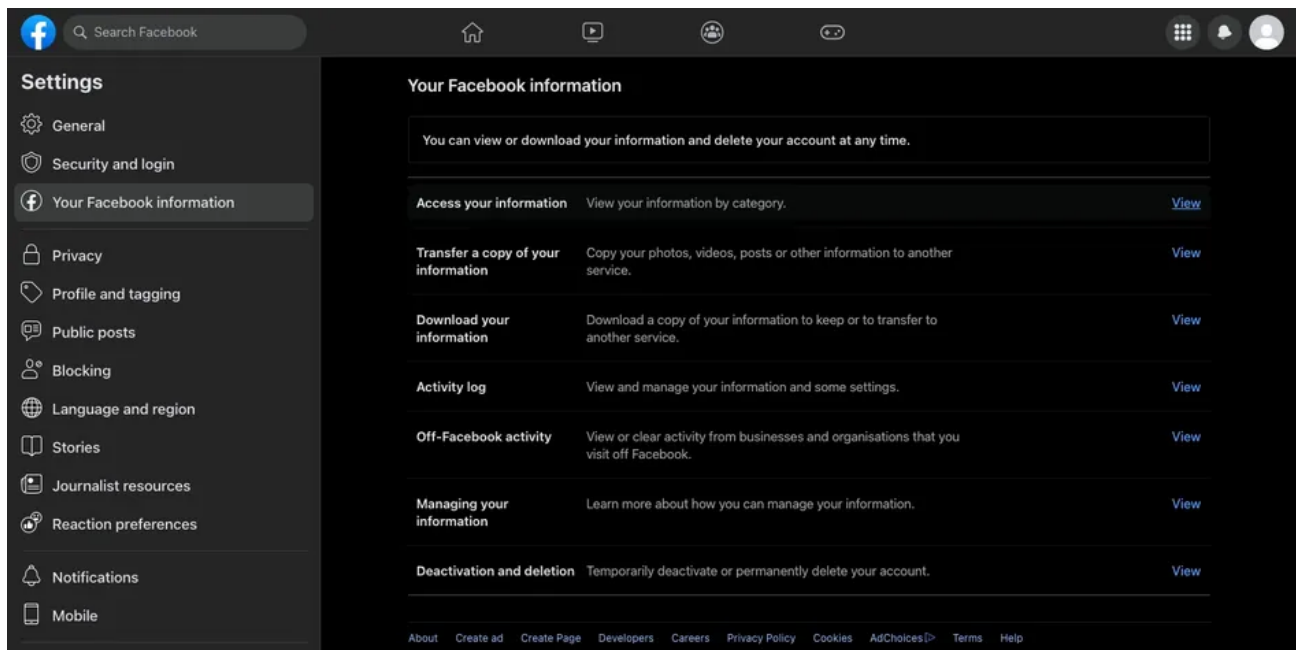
Search Facebook

Settings

General

Security and login

Your Facebook information

Privacy

Profile and tagging

Public posts

Blocking

Language and region

Stories

Journalist resources

Reaction preferences

Notifications

Mobile

Your Facebook information

You can view or download your information and delete your account at any time.

| | | |
|---|---|---|
| Access your information | View your information by category. | View |
| Transfer a copy of your information | Copy your photos, videos, posts or other information to another service. | View |
| Download your information | Download a copy of your information to keep or to transfer to another service. | View |
| Activity log | View and manage your information and some settings. | View |
| Off-Facebook activity | View or clear activity from businesses and organisations that you visit off Facebook. | View |
| Managing your information | Learn more about how you can manage your information. | View |
| Deactivation and deletion | Temporarily deactivate or permanently delete your account. | View |

About Create ad Create Page Developers Careers Privacy Policy Cookies AdChoices Terms Help